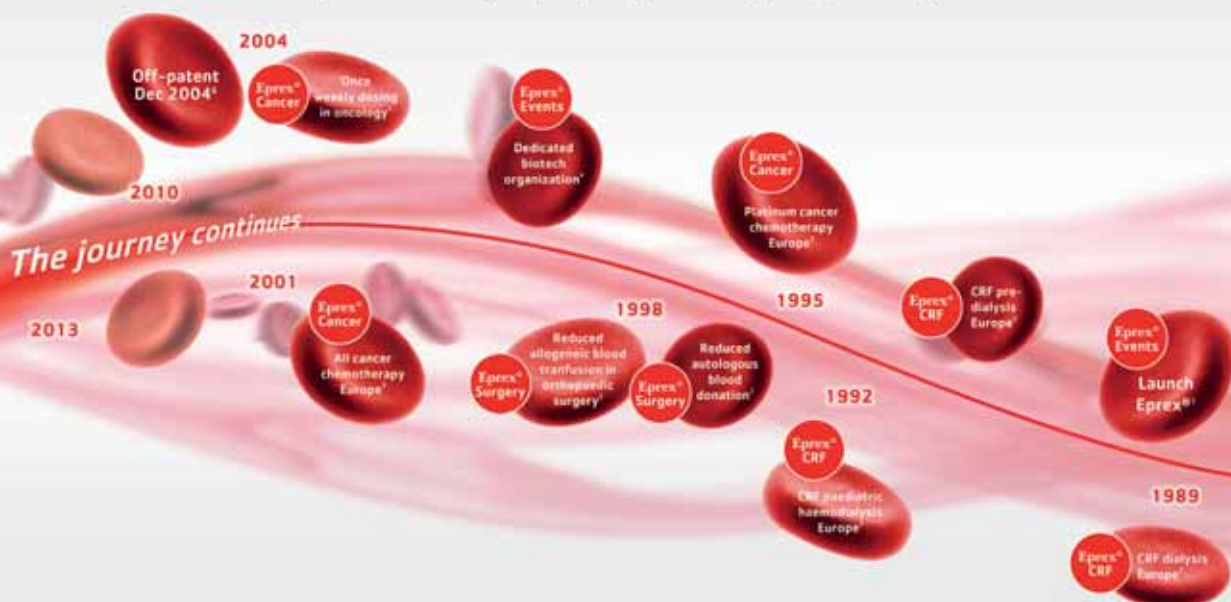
2004

Off-patent Dec 2004$^6$

Eprex® Cancer

'Once weekly dosing in oncology'

Eprex® Events

Dedicated biotech organization$^7$

2010

The journey continues

Eprex® Cancer

Platinum cancer chemotherapy Europe$^7$

2001

Eprex® Cancer

All cancer chemotherapy Europe$^7$

2013

1998

Eprex® Surgery

Reduced allogeneic blood tranfusion in orthopaedic surgery$^7$

Eprex® Surgery

Reduced autologous blood donation$^7$

1995

Eprex® CRF

CRF pre-dialysis Europe$^7$

Eprex® Events

Launch Eprex®$^7$

1992

Eprex® CRF

CRF paediatric haemodialysis Europe$^7$

1989

Eprex® CRF

CRF dialysis Europe$^7$